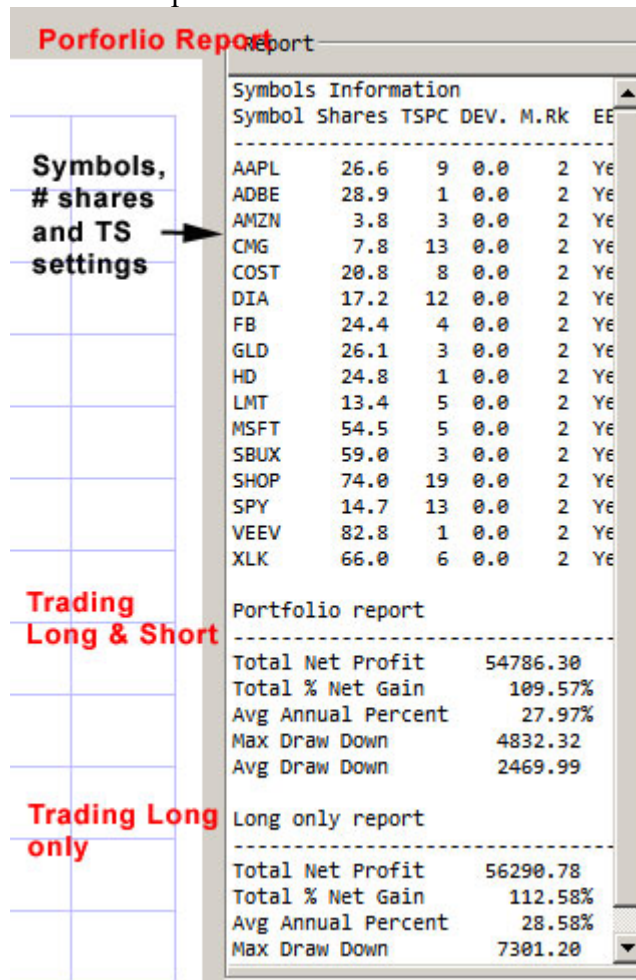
Porforlio Report

Report

Symbols Information

| Symbol | Shares | TSPC | DEV. | M.Rk | EE |
|---|---|---|---|---|---|
| AAPL | 26.6 | 9 | 0.0 | 2 | Ye |
| ADBE | 28.9 | 1 | 0.0 | 2 | Ye |
| AMZN | 3.8 | 3 | 0.0 | 2 | Ye |
| CMG | 7.8 | 13 | 0.0 | 2 | Ye |
| COST | 20.8 | 8 | 0.0 | 2 | Ye |
| DIA | 17.2 | 12 | 0.0 | 2 | Ye |
| FB | 24.4 | 4 | 0.0 | 2 | Ye |
| GLD | 26.1 | 3 | 0.0 | 2 | Ye |
| HD | 24.8 | 1 | 0.0 | 2 | Ye |
| LMT | 13.4 | 5 | 0.0 | 2 | Ye |
| MSFT | 54.5 | 5 | 0.0 | 2 | Ye |
| SBUX | 59.0 | 3 | 0.0 | 2 | Ye |
| SHOP | 74.0 | 19 | 0.0 | 2 | Ye |
| SPY | 14.7 | 13 | 0.0 | 2 | Ye |
| VEEV | 82.8 | 1 | 0.0 | 2 | Ye |
| XLK | 66.0 | 6 | 0.0 | 2 | Ye |

Symbols, # shares and TS settings

Portfolio report

Total Net Profit 54786.30
Total % Net Gain 109.57%
Avg Annual Percent 27.97%
Max Draw Down 4832.32
Avg Draw Down 2469.99

Trading Long & Short

Long only report

Total Net Profit 56290.78
Total % Net Gain 112.58%
Avg Annual Percent 28.58%
Max Draw Down 7301.20

Trading Long only